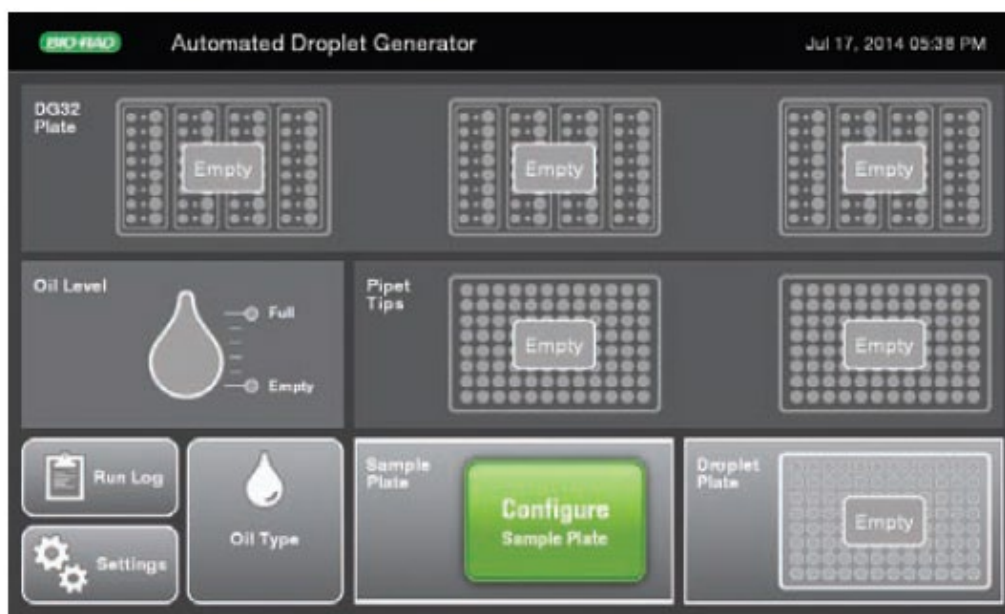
BIO-RAD Automated Droplet Generator

Jul 17, 2014 05:38 PM

DG32 Plate

Empty

Empty

Empty

Oil Level

Full

Empty

Pipet Tips

Empty

Empty

Run Log

Settings

Oil Type

Sample Plate

Configure
Sample Plate

Droplet Plate

Empty